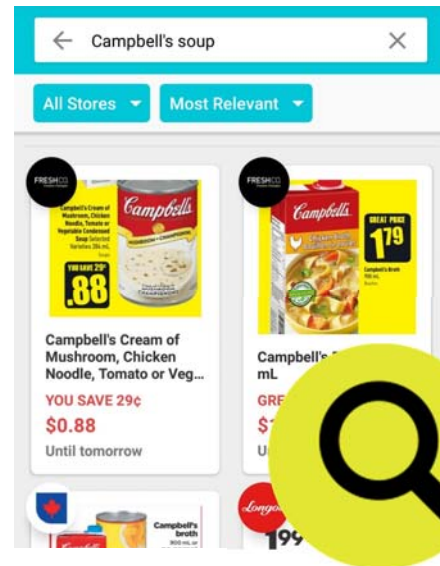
Campbell's soup

All Stores

Most Relevant

FRESHCO

Campbell's Cream of Mushroom, Chicken Noodle, Tomato or Vegetable Condensed Soup Selected Varieties 284 mL

YOU SAVE 29¢

.88

Campbell's

MUSHROOM • CHAMPIGNONS

Campbell's Cream of Mushroom, Chicken Noodle, Tomato or Veg...

YOU SAVE 29¢

$0.88

Until tomorrow

FRESHCO

Campbell's

GREAT PRICE

1.79

Campbell's Broth 900 mL

Campbell's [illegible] mL

GRE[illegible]

$1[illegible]

U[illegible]

Campbell's broth 900 mL

Longo's

1.99